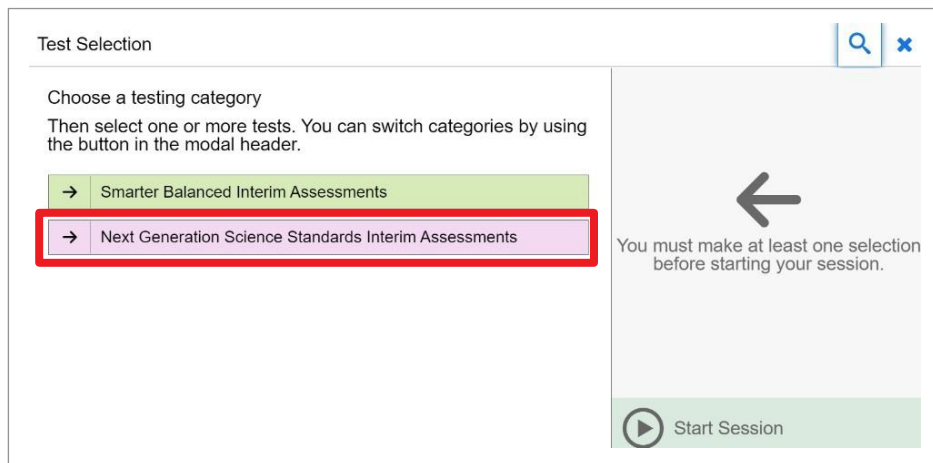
Test Selection

Choose a testing category

Then select one or more tests. You can switch categories by using the button in the modal header.

→ Smarter Balanced Interim Assessments

→ Next Generation Science Standards Interim Assessments

You must make at least one selection before starting your session.

Start Session